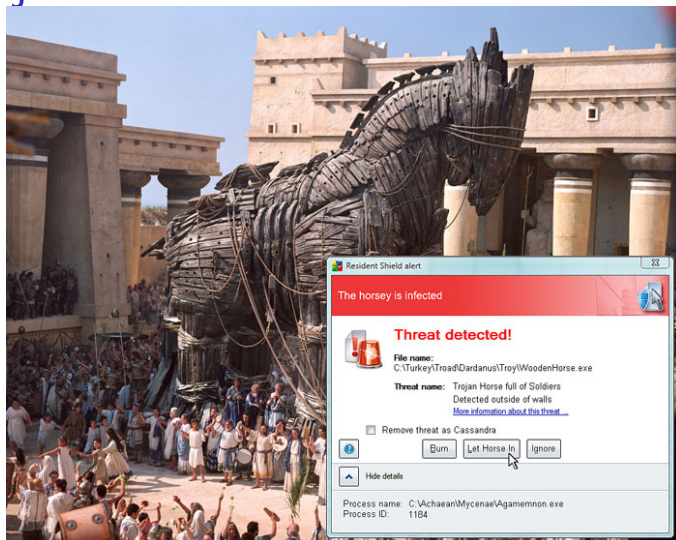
Resident Shield alert

The horsey is infected

Threat detected!

File name:
C:\Turkey\Troad\Dardanus\Troy\WoodenHorse.exe

Threat name: Trojan Horse full of Soldiers
Detected outside of walls
More information about this threat ...

Remove threat as Cassandra

?

Burn | Let Horse In | Ignore

Hide details

Process name: C:\Achaean\Mycenae\Agamemnon.exe
Process ID: 1184